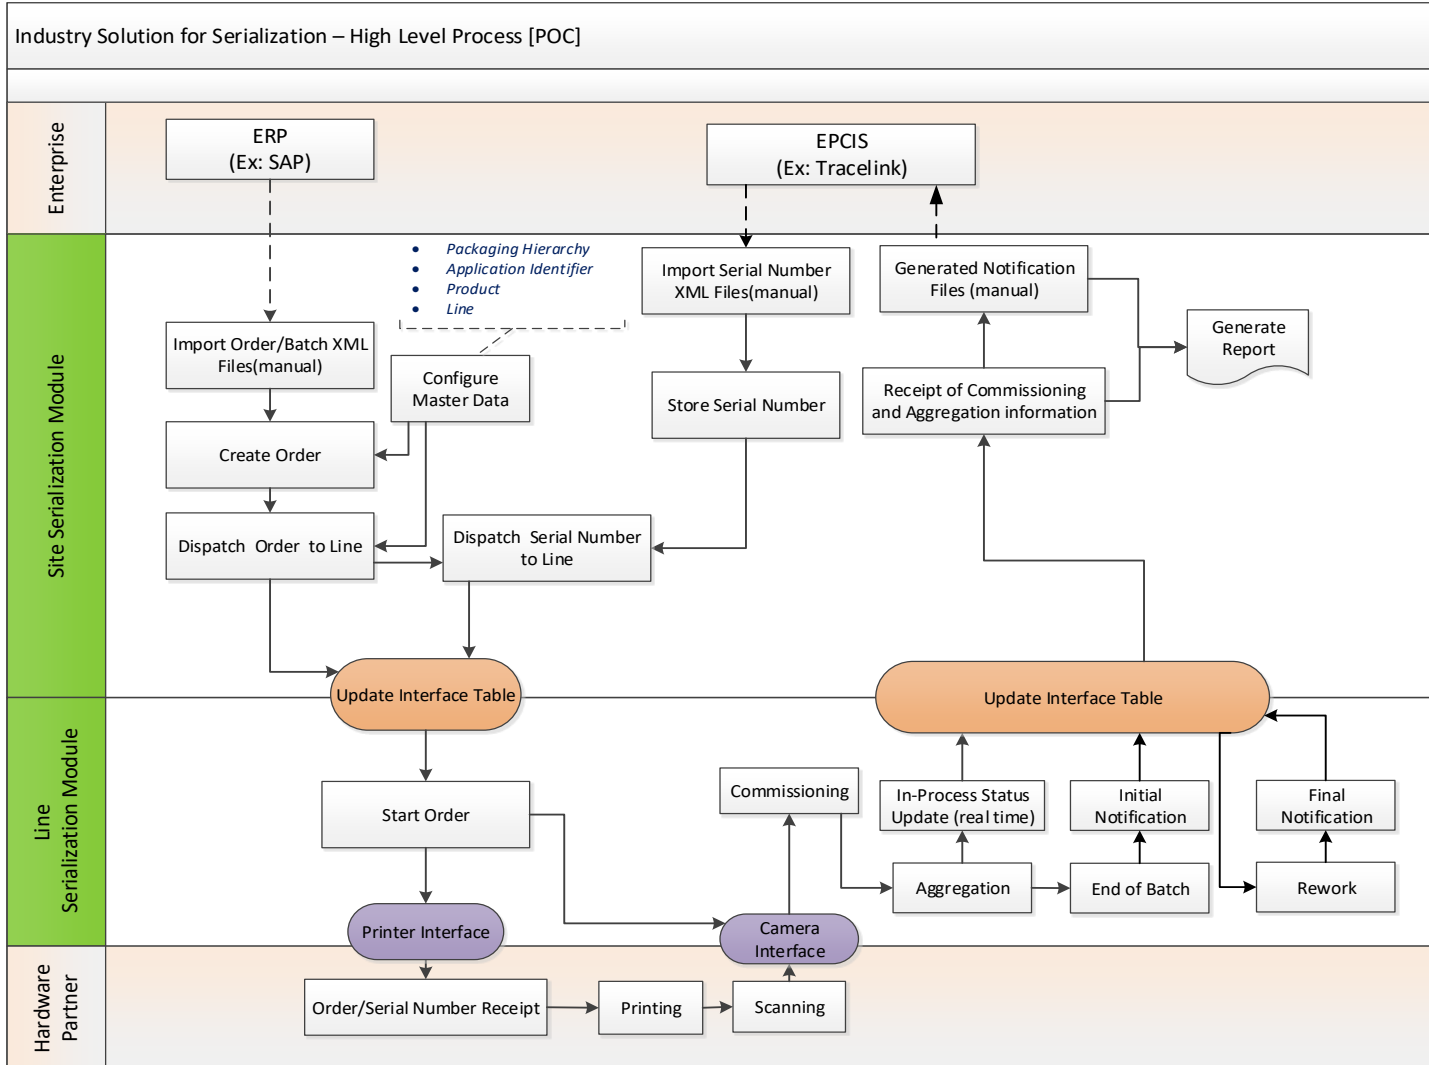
Industry Solution for Serialization – High Level Process [POC]

Enterprise

ERP
(Ex: SAP)

EPCIS
(Ex: Tracelink)

Site Serialization Module

- Packaging Hierarchy
- Application Identifier
- Product
- Line

Import Serial Number XML Files(manual)

Generated Notification Files (manual)

Generate Report

Import Order/Batch XML Files(manual)

Configure Master Data

Store Serial Number

Receipt of Commissioning and Aggregation information

Create Order

Dispatch Order to Line

Dispatch Serial Number to Line

Update Interface Table

Update Interface Table

Line Serialization Module

Start Order

Commissioning

In-Process Status Update (real time)

Initial Notification

Final Notification

Aggregation

End of Batch

Rework

Printer Interface

Camera Interface

Hardware Partner

Order/Serial Number Receipt

Printing

Scanning